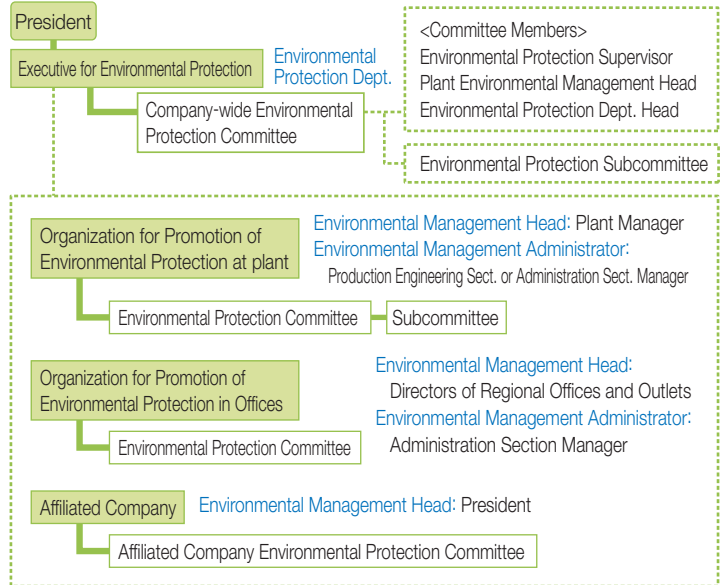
President

Executive for Environmental Protection

Environmental Protection Dept.

Company-wide Environmental Protection Committee

<Committee Members>
Environmental Protection Supervisor
Plant Environmental Management Head
Environmental Protection Dept. Head

Environmental Protection Subcommittee

Organization for Promotion of Environmental Protection at plant

Environmental Management Head: Plant Manager
Environmental Management Administrator: Production Engineering Sect. or Administration Sect. Manager

Environmental Protection Committee

Subcommittee

Organization for Promotion of Environmental Protection in Offices

Environmental Management Head: Directors of Regional Offices and Outlets
Environmental Management Administrator: Administration Section Manager

Environmental Protection Committee

Affiliated Company

Environmental Management Head: President

Affiliated Company Environmental Protection Committee